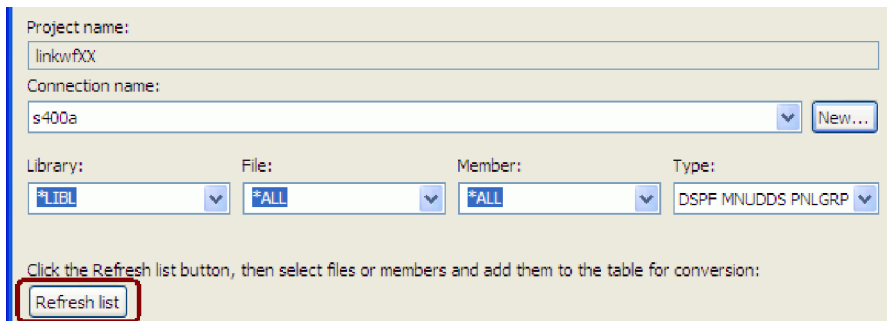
Project name:

linkwfXX

Connection name:

s400a

New...

Library:

*LIBL

File:

*ALL

Member:

*ALL

Type:

DSPF MNUDDS PNLGRP

Click the Refresh list button, then select files or members and add them to the table for conversion:

Refresh list